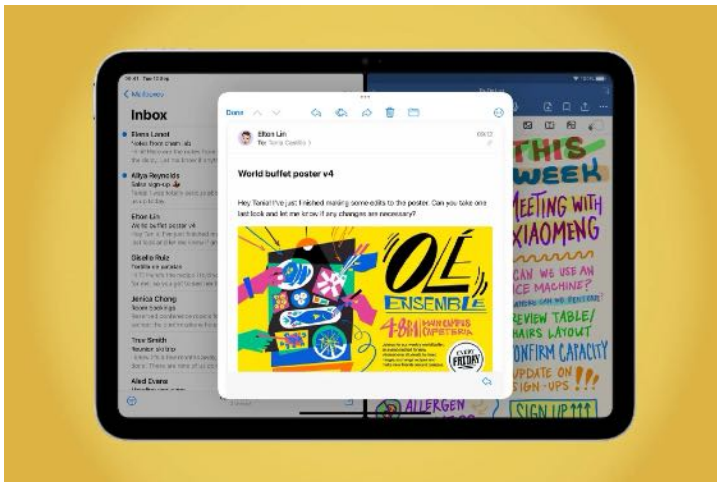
Mailboxes

Inbox

Elena Lanot

Aliya Reynolds

Elton Lin

Giselle Ruiz

Jenica Chong

Trew Smith

Aled Evans

Done

Elton Lin

To: Tonia Castillo

World buffet poster v4

Hey Tonia! I've just finished making some edits to the poster. Can you take one last look and let me know if any changes are necessary?

OLÉ

ENSEMBLE

EVERY FRIDAY

THIS WEEK

MEETING WITH XIAOMENG

CAN WE USE AN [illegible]CE MACHINE?

REVIEW TABLE/ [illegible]HAIRS LAYOUT

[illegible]ONFIRM CAPACITY

UPDATE ON SIGN-UPS!!!

SIGN UP!!!

ALLERGEN